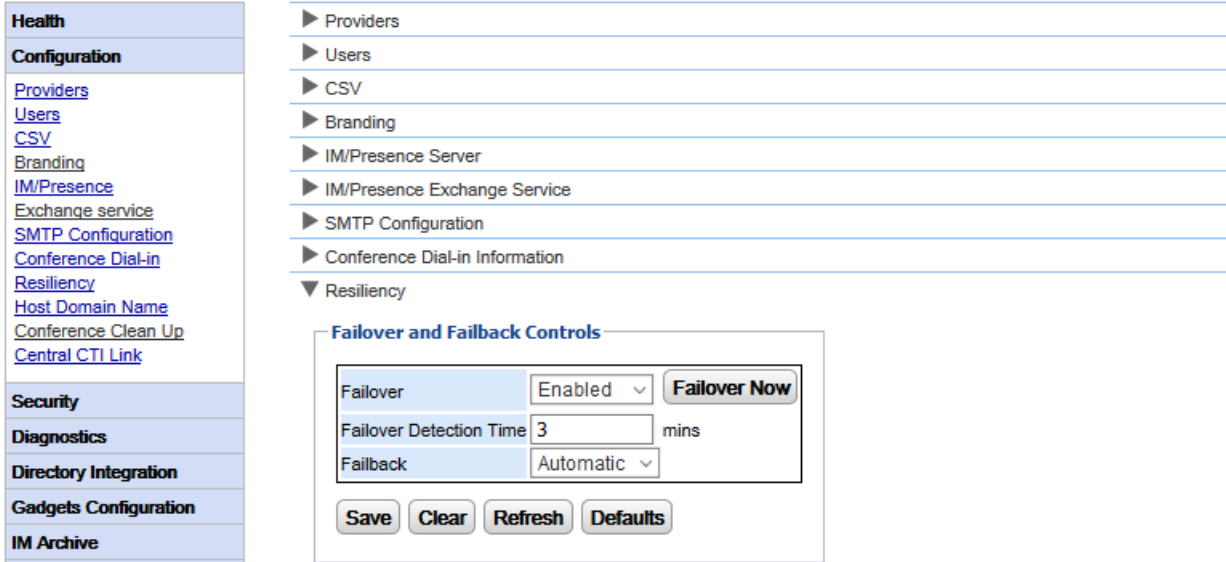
Health
Configuration
Providers
Users
CSV
Branding
IM/Presence
Exchange service
SMTP Configuration
Conference Dial-in
Resiliency
Host Domain Name
Conference Clean Up
Central CTI Link
Security
Diagnostics
Directory Integration
Gadgets Configuration
IM Archive

▶ Providers
▶ Users
▶ CSV
▶ Branding
▶ IM/Presence Server
▶ IM/Presence Exchange Service
▶ SMTP Configuration
▶ Conference Dial-in Information
▼ Resiliency

Failover and Failback Controls

| | | |
|---|---|---|
| Failover | Enabled | Failover Now |
| Failover Detection Time | 3 | mins |
| Failback | Automatic | |

Save Clear Refresh Defaults